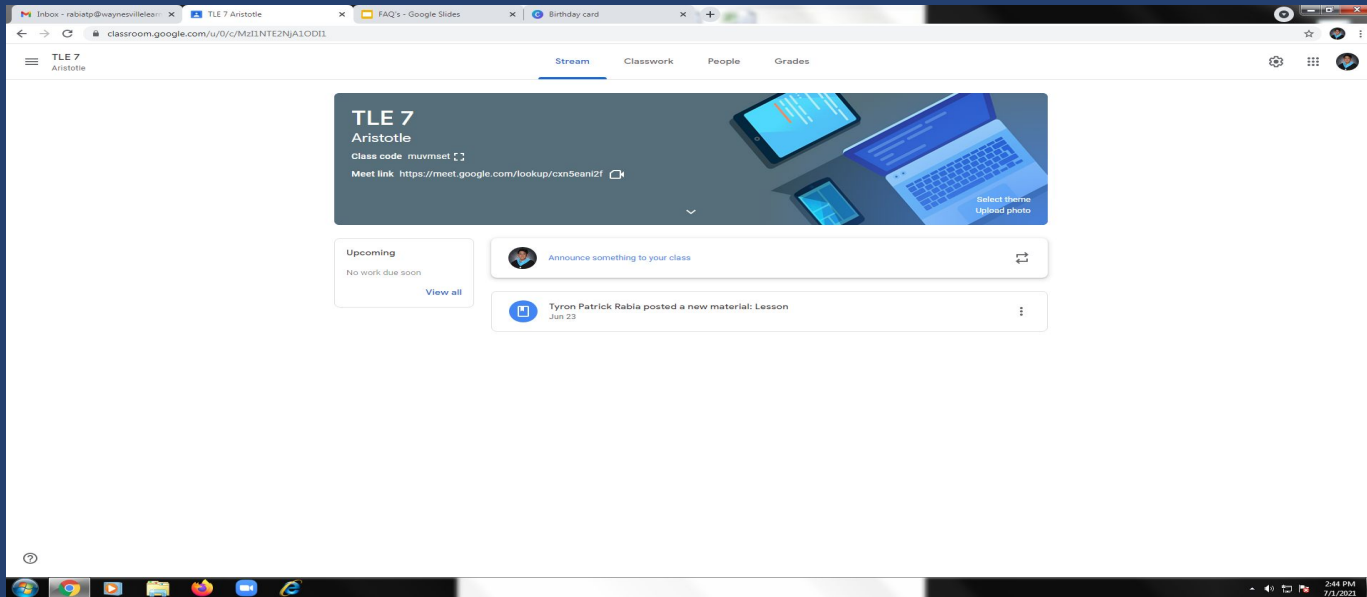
Inbox - rabiatp@waynesvillelearn
TLE 7 Aristotle
FAQ's - Google Slides
Birthday card

classroom.google.com/u/0/c/MzI1NTE2NjA1ODI1

TLE 7
Aristotle

Stream
Classwork
People
Grades

TLE 7
Aristotle
Class code muvmset
Meet link https://meet.google.com/lookup/cxn5eanl2f

Select theme
Upload photo

Upcoming
No work due soon
View all

Announce something to your class

Tyron Patrick Rabia posted a new material: Lesson
Jun 23

2:44 PM
7/1/2021